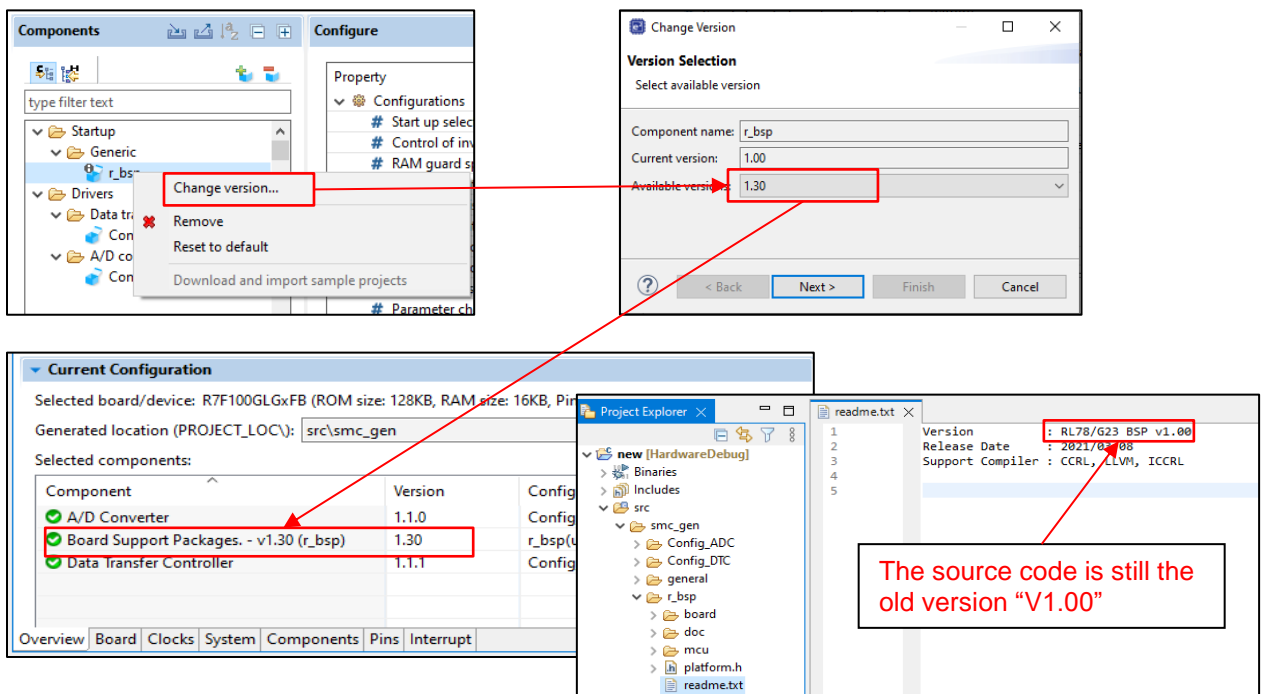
Components

type filter text

Startup
Generic
r_bsp
Drivers
Data tra
Con
A/D co
Con

Change version...
Remove
Reset to default
Download and import sample projects

Configure

Property
Configurations
Start up selec
Control of inv
RAM guard s
Parameter ch

Change Version

Version Selection
Select available version

Component name: r_bsp
Current version: 1.00
Available versions: 1.30

< Back
Next >
Finish
Cancel

Current Configuration

Selected board/device: R7F100GLGxFB (ROM size: 128KB, RAM size: 16KB, Pin
Generated location (PROJECT_LOC\): src\smc_gen
Selected components:

| Component | Version | Config |
|---|---|---|
| A/D Converter | 1.1.0 | Config |
| Board Support Packages. - v1.30 (r_bsp) | 1.30 | r_bsp(u |
| Data Transfer Controller | 1.1.1 | Config |

Overview Board Clocks System Components Pins Interrupt

Project Explorer

new [HardwareDebug]
Binaries
Includes
src
smc_gen
Config_ADC
Config_DTC
general
r_bsp
board
doc
mcu
platform.h
readme.txt

readme.txt

1 Version : RL78/G23 BSP v1.00
2 Release Date : 2021/03/08
3 Support Compiler : CCRL, LLVM, ICCRL
4
5

The source code is still the old version “V1.00”